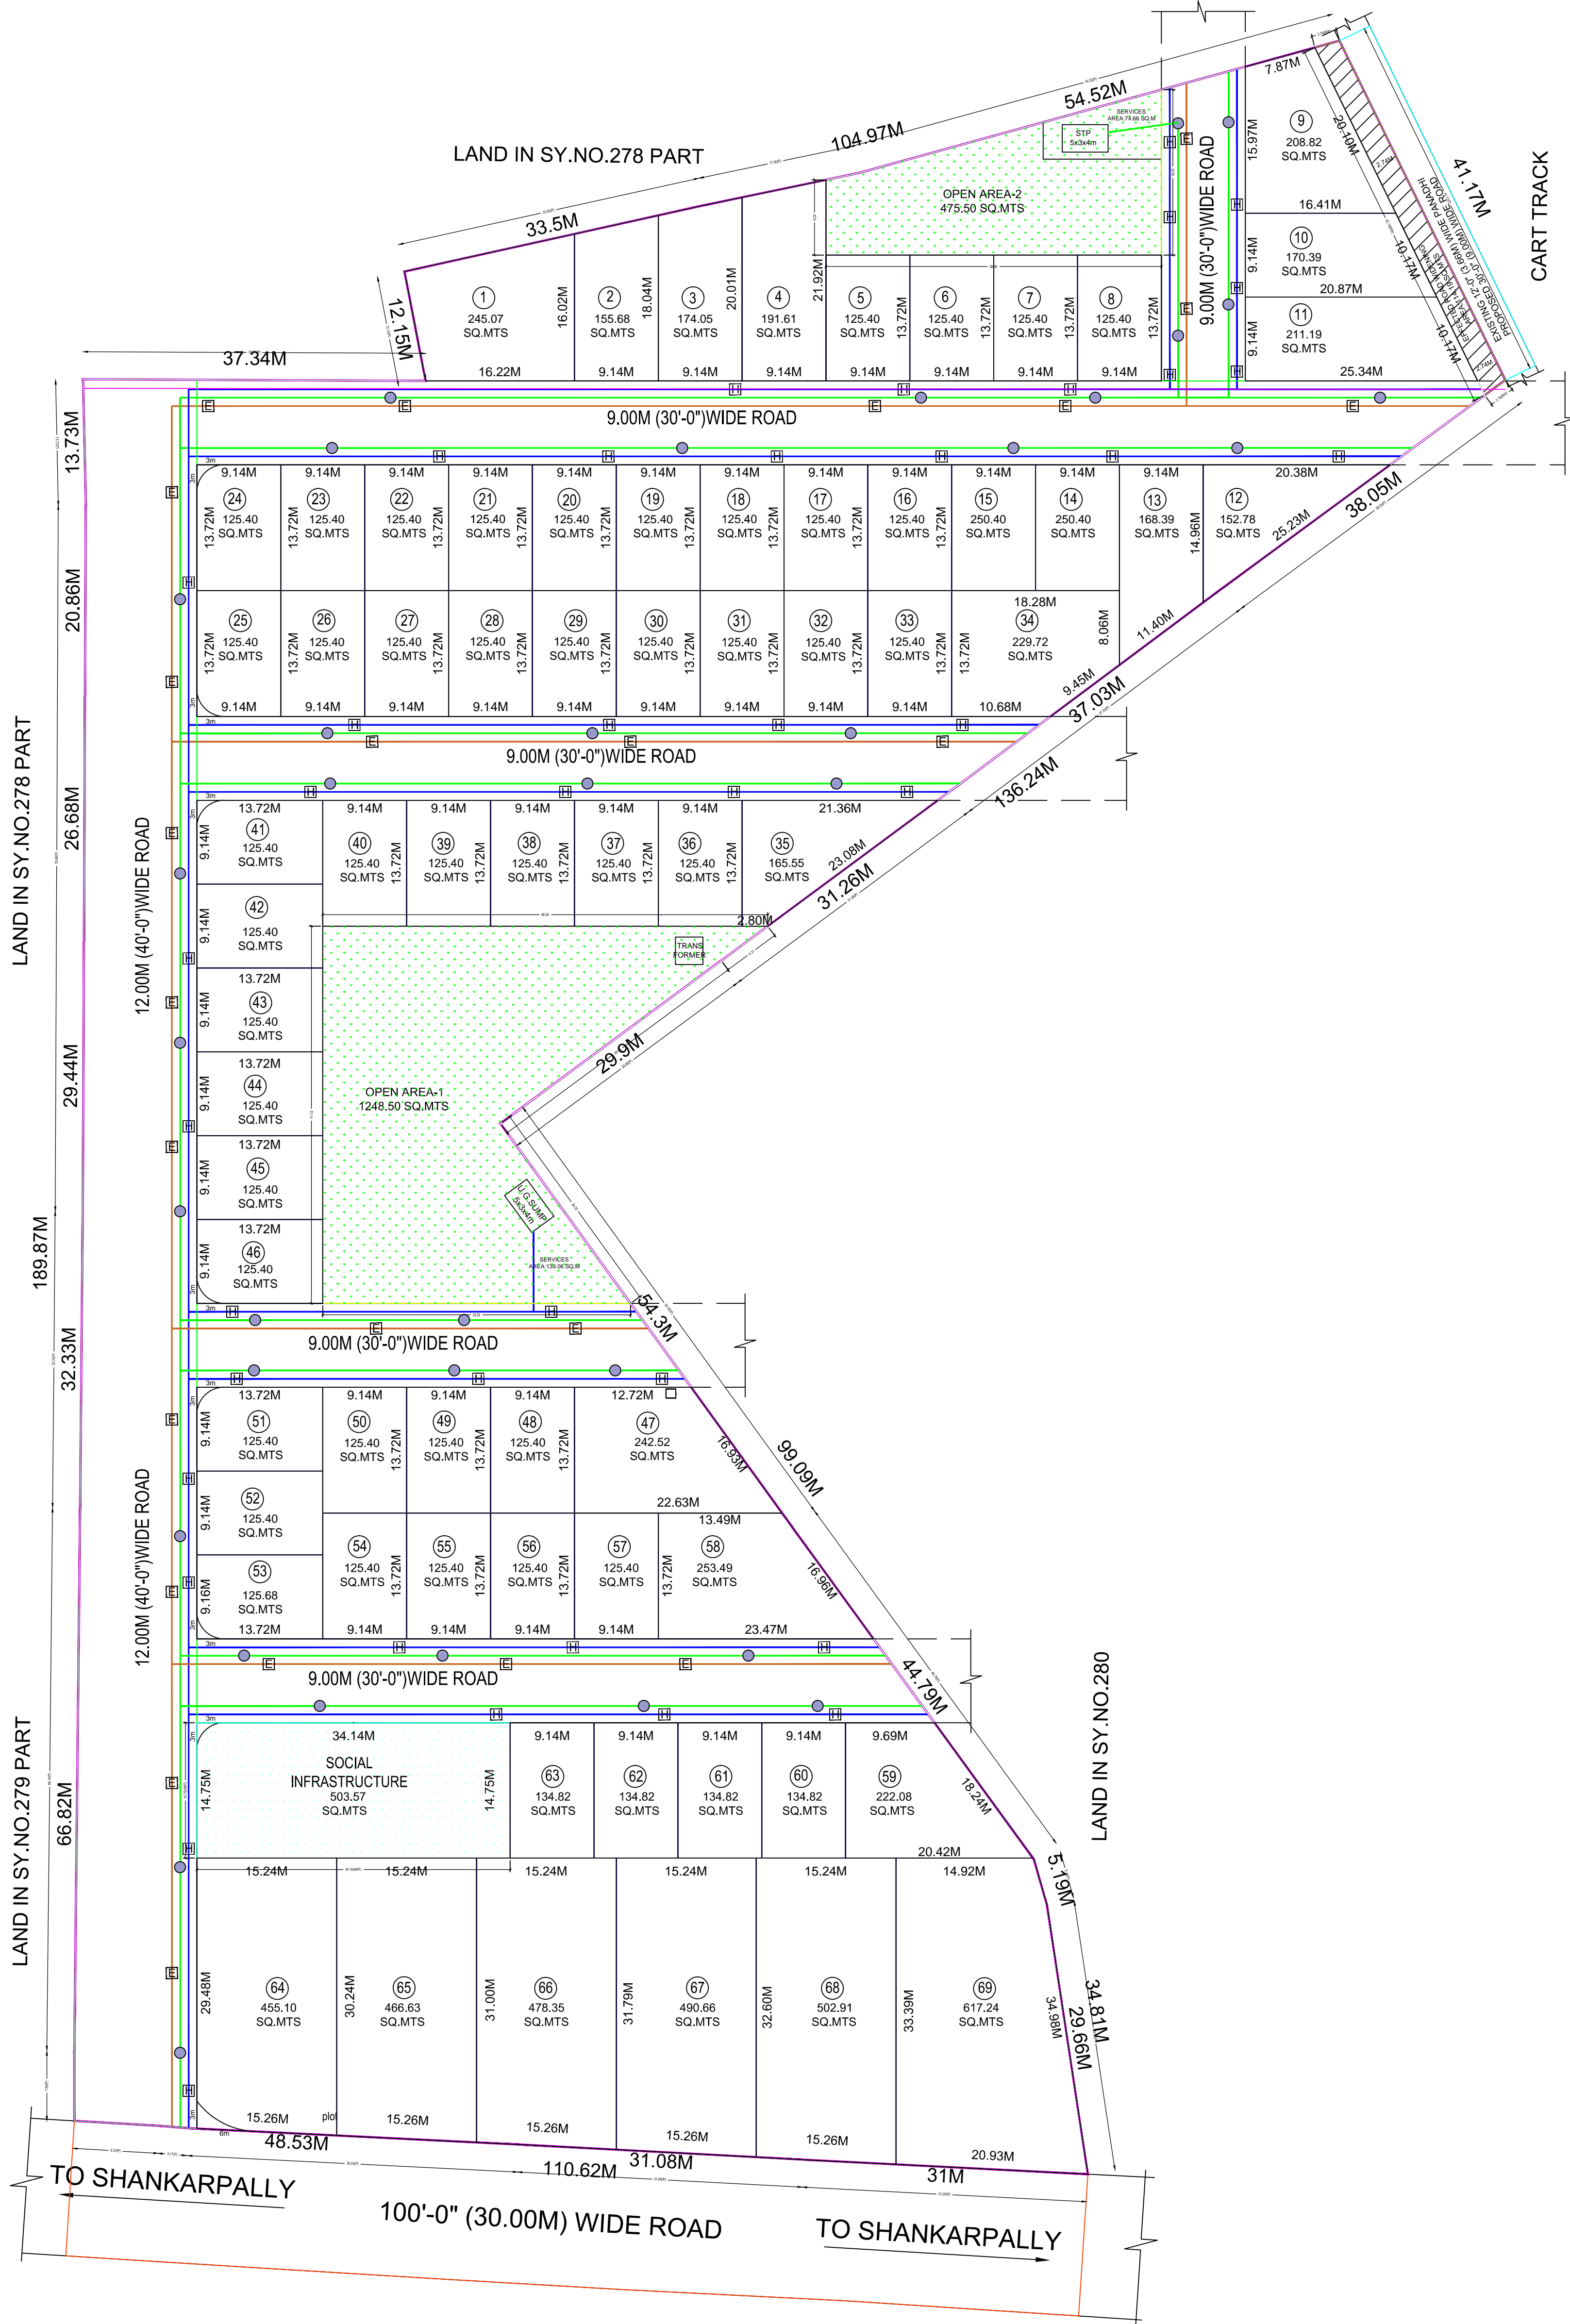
LAND IN SY.NO.278 PART

104.97M
54.52M
33.5M
12.15M
37.34M
7.87M

SERVICES AREA:74.66 SQ.M
STP 5x3x4m

OPEN AREA-2
475.50 SQ.MTS

9.00M (30'-0")WIDE ROAD

1
245.07
SQ.MTS
16.22M
16.02M

2
155.68
SQ.MTS
9.14M
18.04M

3
174.05
SQ.MTS
9.14M
20.01M

4
191.61
SQ.MTS
9.14M
21.92M

5
125.40
SQ.MTS
9.14M
13.72M

6
125.40
SQ.MTS
9.14M
13.72M

7
125.40
SQ.MTS
9.14M
13.72M

8
125.40
SQ.MTS
9.14M
13.72M

9
208.82
SQ.MTS
15.97M
20.10M
16.41M

10
170.39
SQ.MTS
9.14M
10.17M
20.87M

11
211.19
SQ.MTS
9.14M
10.17M
25.34M

41.17M
CART TRACK
EXISTING 12'-0" (3.66M) WIDE PANDHI
PROPOSED 30'-0" (9.00M) WIDE ROAD

9.00M (30'-0")WIDE ROAD

13.73M
20.86M
26.68M
29.44M
189.87M
32.33M
66.82M

LAND IN SY.NO.278 PART

24 125.40 SQ.MTS 9.14M 13.72M
23 125.40 SQ.MTS 9.14M 13.72M
22 125.40 SQ.MTS 9.14M 13.72M
21 125.40 SQ.MTS 9.14M 13.72M
20 125.40 SQ.MTS 9.14M 13.72M
19 125.40 SQ.MTS 9.14M 13.72M
18 125.40 SQ.MTS 9.14M 13.72M
17 125.40 SQ.MTS 9.14M 13.72M
16 125.40 SQ.MTS 9.14M 13.72M
15 250.40 SQ.MTS 9.14M
14 250.40 SQ.MTS 9.14M
13 168.39 SQ.MTS 9.14M 14.96M
12 152.78 SQ.MTS 20.38M 25.23M
38.05M

25 125.40 SQ.MTS 9.14M 13.72M
26 125.40 SQ.MTS 9.14M 13.72M
27 125.40 SQ.MTS 9.14M 13.72M
28 125.40 SQ.MTS 9.14M 13.72M
29 125.40 SQ.MTS 9.14M 13.72M
30 125.40 SQ.MTS 9.14M 13.72M
31 125.40 SQ.MTS 9.14M 13.72M
32 125.40 SQ.MTS 9.14M 13.72M
33 125.40 SQ.MTS 9.14M 13.72M
34 229.72 SQ.MTS 18.28M 10.68M 13.72M 8.06M
11.40M
9.45M
37.03M

9.00M (30'-0")WIDE ROAD
136.24M

12.00M (40'-0")WIDE ROAD

41 125.40 SQ.MTS 13.72M 9.14M
40 125.40 SQ.MTS 9.14M 13.72M
39 125.40 SQ.MTS 9.14M 13.72M
38 125.40 SQ.MTS 9.14M 13.72M
37 125.40 SQ.MTS 9.14M 13.72M
36 125.40 SQ.MTS 9.14M 13.72M
35 165.55 SQ.MTS 21.36M
23.08M
31.26M
2.80M
TRANS FORMER

42 125.40 SQ.MTS 9.14M
43 125.40 SQ.MTS 13.72M 9.14M
44 125.40 SQ.MTS 13.72M 9.14M
45 125.40 SQ.MTS 13.72M 9.14M
46 125.40 SQ.MTS 13.72M 9.14M

OPEN AREA-1
1248.50 SQ.MTS
29.9M
U.G.SUMP 5x3x4m
SERVICES AREA:139.06 SQ.M
54.3M

9.00M (30'-0")WIDE ROAD

51 125.40 SQ.MTS 13.72M 9.14M
50 125.40 SQ.MTS 9.14M 13.72M
49 125.40 SQ.MTS 9.14M 13.72M
48 125.40 SQ.MTS 9.14M 13.72M
47 242.52 SQ.MTS 12.72M 22.63M
16.93M
99.09M
52 125.40 SQ.MTS 9.14M
53 125.68 SQ.MTS 9.16M 13.72M
54 125.40 SQ.MTS 9.14M 13.72M
55 125.40 SQ.MTS 9.14M 13.72M
56 125.40 SQ.MTS 9.14M 13.72M
57 125.40 SQ.MTS 9.14M 13.72M
58 253.49 SQ.MTS 13.49M 23.47M
16.96M

12.00M (40'-0")WIDE ROAD

9.00M (30'-0")WIDE ROAD
44.79M

SOCIAL INFRASTRUCTURE
503.57
SQ.MTS
34.14M
14.75M
14.75M

63 134.82 SQ.MTS 9.14M
62 134.82 SQ.MTS 9.14M
61 134.82 SQ.MTS 9.14M
60 134.82 SQ.MTS 9.14M
59 222.08 SQ.MTS 9.69M 20.42M
18.24M
5.19M

LAND IN SY.NO.280
LAND IN SY.NO.279 PART

64 455.10 SQ.MTS 15.24M 29.48M 15.26M
65 466.63 SQ.MTS 15.24M 30.24M 15.26M
66 478.35 SQ.MTS 15.24M 31.00M 15.26M
67 490.66 SQ.MTS 15.24M 31.79M 15.26M
68 502.91 SQ.MTS 15.24M 32.60M 15.26M
69 617.24 SQ.MTS 14.92M 33.39M 20.93M
34.98M
34.81M
29.66M
plot
6m

48.53M
110.62M
31.08M
31M

TO SHANKARPALLY
100'-0" (30.00M) WIDE ROAD
TO SHANKARPALLY